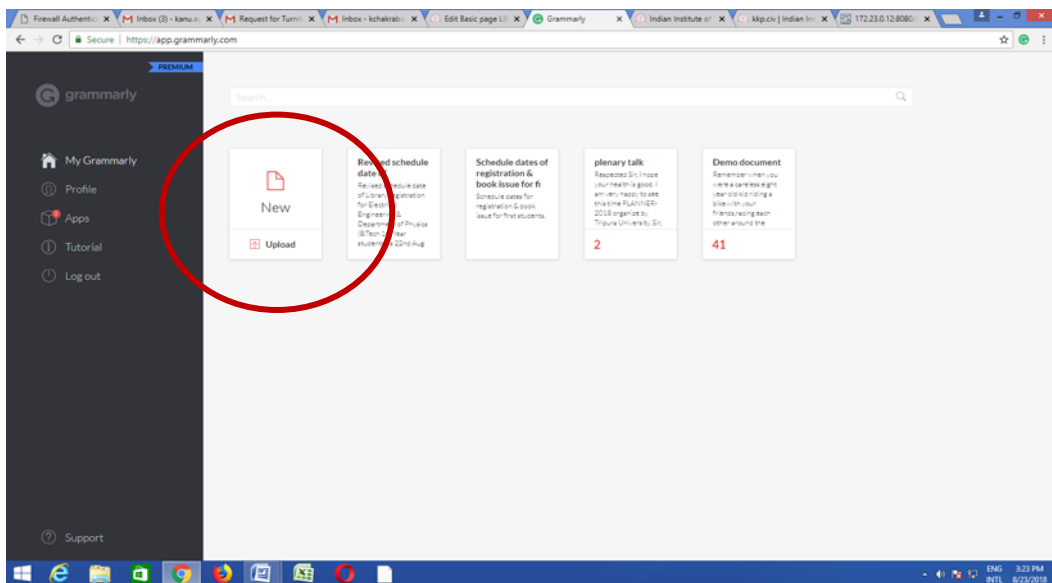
Firewall Authentic | Inbox (3) - kanu | Request for Turni | Inbox - kchakrab | Edit Basic page | Grammarly | Indian Institute of | kkp.civ | Indian In | 172.23.0.12:8080

Secure | https://app.grammarly.com

PREMIUM

grammarly

Search...

My Grammarly
Profile
Apps
Tutorial
Log out

New
Upload

Revised schedule date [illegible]
Revised schedule date of Library registration for Electrical Engineering & Department of Physics (B.Tech 1st Year students) 22nd Aug

Schedule dates of registration & book issue for fi
Schedule dates for registration & book issue for first students.

plenary talk
Respected Sir, I hope your health is good. I am very happy to see this time PLANNER-2018 organize by Tripura University. Sir,
2

Demo document
Remember when you were a careless eight year old kid riding a bike with your friends, racing each other around the
41

Support

ENG INTL 3:23 PM 8/23/2018